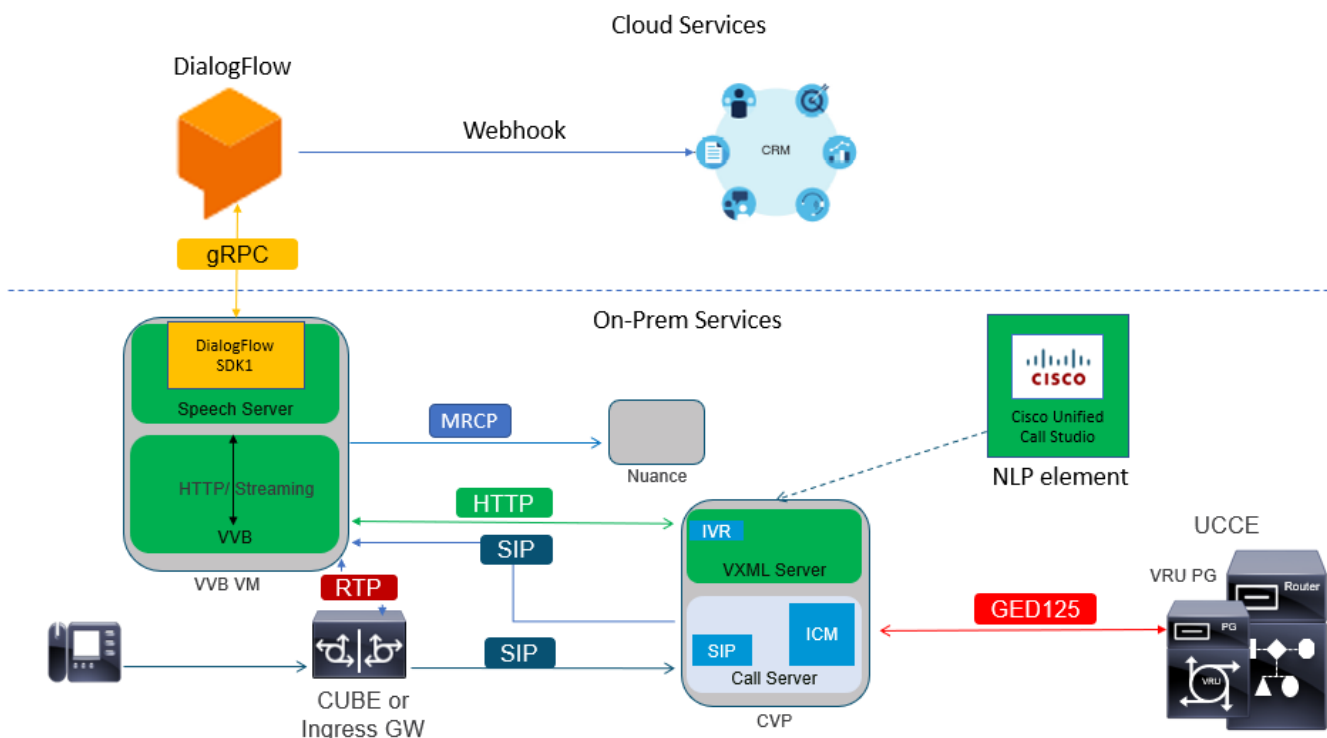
Cloud Services

DialogFlow

Webhook

CRM

gRPC

On-Prem Services

DialogFlow SDK1

Speech Server

HTTP/ Streaming

VVB

VVB VM

MRCP

Nuance

CISCO

Cisco Unified Call Studio

NLP element

HTTP

SIP

IVR

VXML Server

RTP

SIP

ICM

Call Server

CVP

GED125

UCCE

VRU PG

Router

PG

VRU

CUBE or Ingress GW